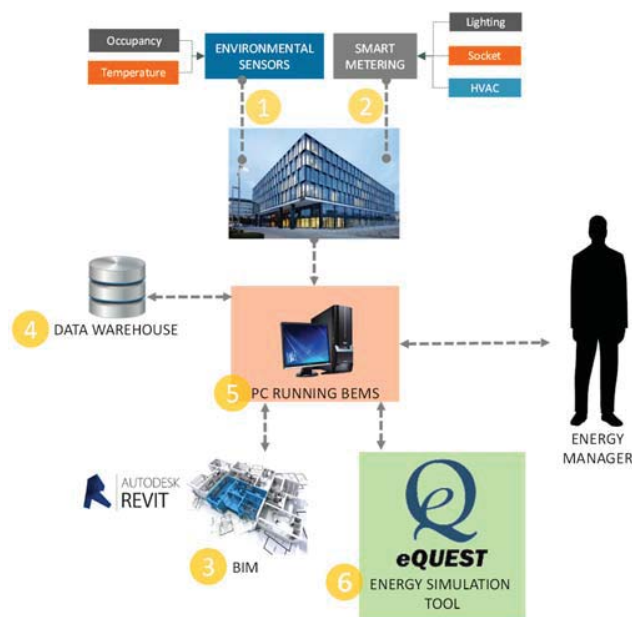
Occupancy

Temperature

ENVIRONMENTAL SENSORS

SMART METERING

Lighting

Socket

HVAC

1

2

4 DATA WAREHOUSE

5 PC RUNNING BEMS

ENERGY MANAGER

AUTODESK REVIT

3 BIM

eQUEST

6 ENERGY SIMULATION TOOL